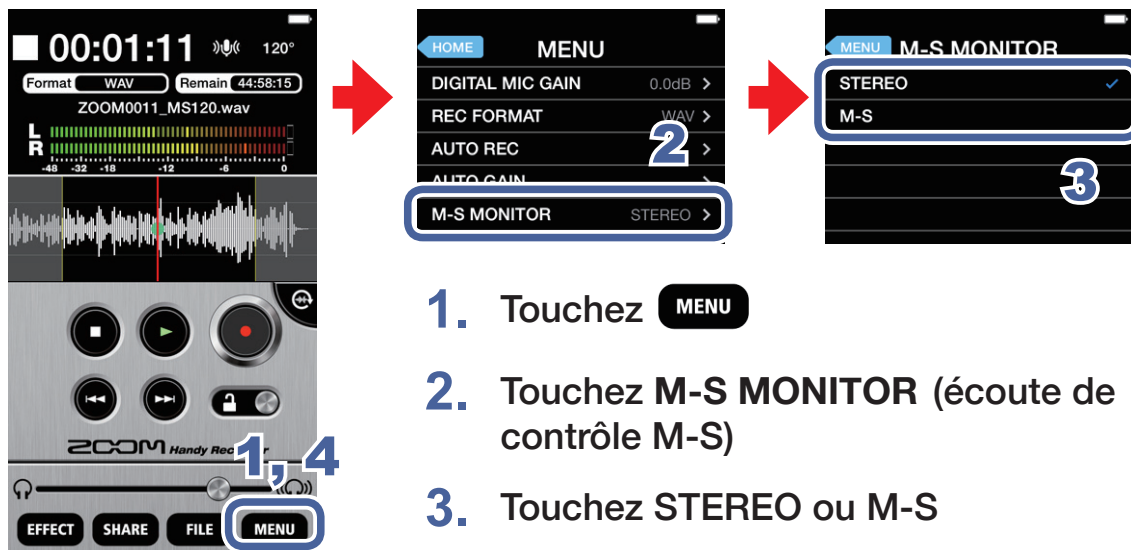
00:01:11 120°
Format WAV Remain 44:58:15
ZOOM0011_MS120.wav
L
R
-48 -32 -18 -12 -6 0

ZOOM Handy Rec

1, 4

EFFECT SHARE FILE MENU

HOME MENU
DIGITAL MIC GAIN 0.0dB >
REC FORMAT WAV >
AUTO REC >
AUTO GAIN >
M-S MONITOR STEREO >

2

MENU M-S MONITOR
STEREO ✓
M-S

3

1. Touchez MENU

2. Touchez M-S MONITOR (écoute de contrôle M-S)

3. Touchez STEREO ou M-S